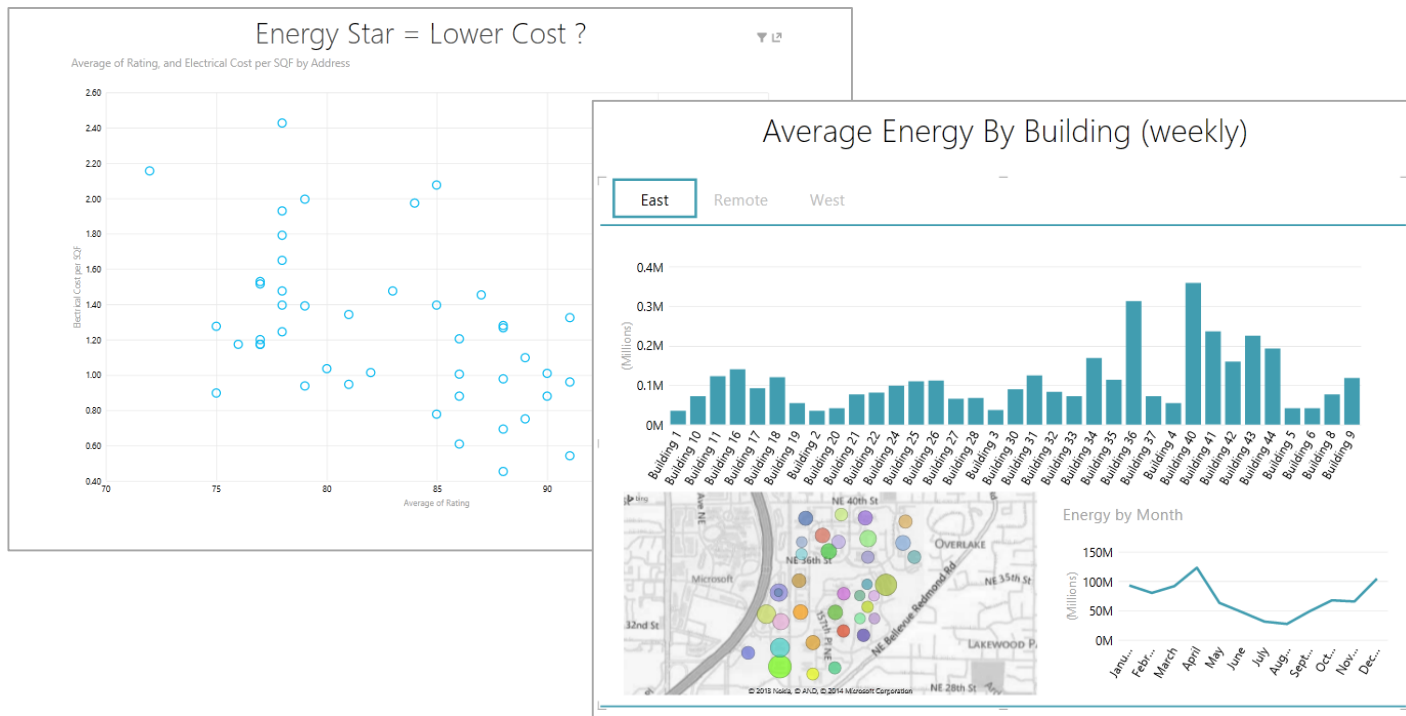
Energy Star = Lower Cost ?

Average of Rating, and Electrical Cost per SQF by Address

2.60
2.40
2.20
2.00
1.80
1.60
1.40
1.20
1.00
0.80
0.60
0.40

Electrical Cost per SQF

70 75 80 85 90

Average of Rating

Average Energy By Building (weekly)

East Remote West

0.4M
0.3M
0.2M
0.1M
0M

(Millions)

Building 1, Building 10, Building 11, Building 16, Building 17, Building 18, Building 19, Building 2, Building 20, Building 21, Building 22, Building 24, Building 25, Building 26, Building 27, Building 28, Building 3, Building 30, Building 31, Building 32, Building 33, Building 34, Building 35, Building 36, Building 37, Building 4, Building 40, Building 41, Building 42, Building 43, Building 44, Building 5, Building 6, Building 8, Building 9

NE 40th St
Ave NE
NE 36th St
Microsoft
OVERLAKE
NE 35th St
NE Bellevue Redmond Rd
32nd St
LAKEWOOD P
NE 28th St
© 2013 Nokia, © AND, © 2014 Microsoft Corporation

Energy by Month

150M
100M
50M
0M

(Millions)

Janu... Febr... March April May June July Aug... Sept... Oct... Nov... Dec...